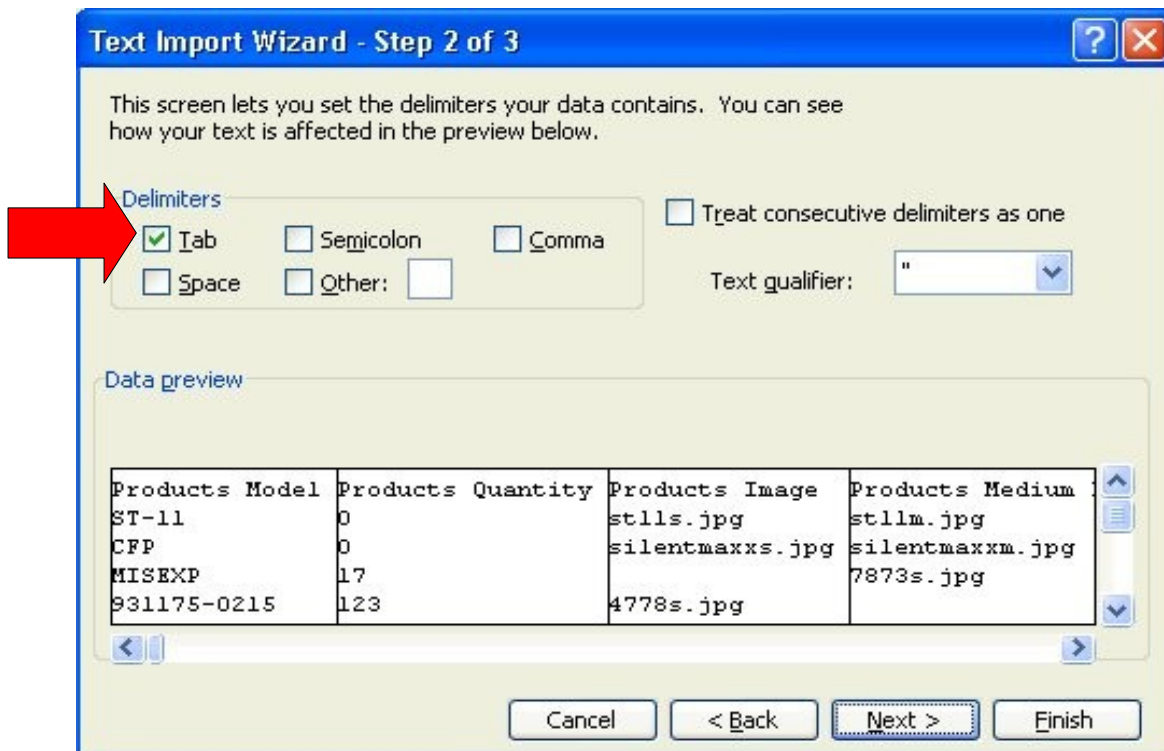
Text Import Wizard - Step 2 of 3

This screen lets you set the delimiters your data contains. You can see how your text is affected in the preview below.

Delimiters

Tab

Semicolon

Comma

Space

Other:

Treat consecutive delimiters as one

Text qualifier: "

Data preview

| Products Model | Products Quantity | Products Image | Products Medium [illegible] |
|---|---|---|---|
| ST-11 | 0 | st11s.jpg | st11m.jpg |
| CFP | 0 | silentmaxxs.jpg | silentmaxxm.jpg |
| MISEXP | 17 | | 7873s.jpg |
| 931175-0215 | 123 | 4778s.jpg | |

Cancel

< Back

Next >

Finish